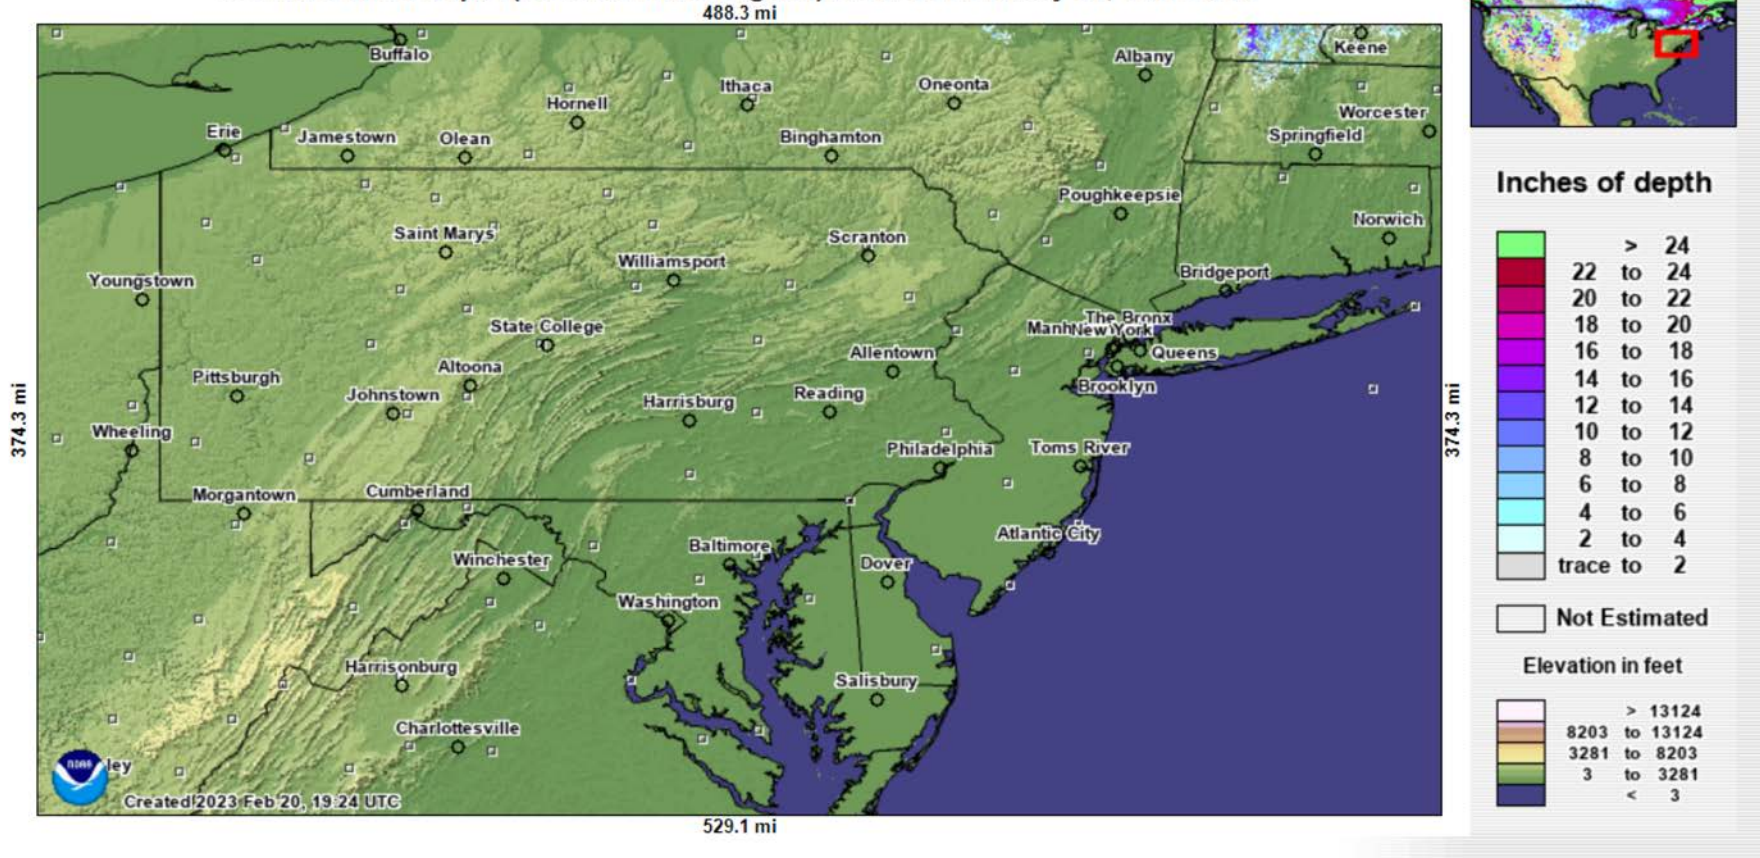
488.3 mi

Buffalo
Keene
Albany
Ithaca
Oneonta
Hornell
Worcester
Erie
Jamestown
Olean
Binghamton
Springfield
Poughkeepsie
Norwich
Saint Marys
Scranton
Williamsport
Youngstown
Bridgeport
State College
The Bronx
Manh
New York
Queens
Allentown
Altoona
Pittsburgh
Johnstown
Brooklyn
Reading
Harrisburg
Wheeling
Philadelphia
Toms River
Morgantown
Cumberland
Atlantic City
Winchester
Baltimore
Dover
Washington
Harrisonburg
Salisbury
Charlottesville
ley
Created 2023 Feb 20, 19:24 UTC

374.3 mi
374.3 mi
529.1 mi

Inches of depth

| | |
|---|---|
| | > 24 |
| | 22 to 24 |
| | 20 to 22 |
| | 18 to 20 |
| | 16 to 18 |
| | 14 to 16 |
| | 12 to 14 |
| | 10 to 12 |
| | 8 to 10 |
| | 6 to 8 |
| | 4 to 6 |
| | 2 to 4 |
| | trace to 2 |

Not Estimated

Elevation in feet

| | |
|---|---|
| | > 13124 |
| | 8203 to 13124 |
| | 3281 to 8203 |
| | 3 to 3281 |
| | < 3 |